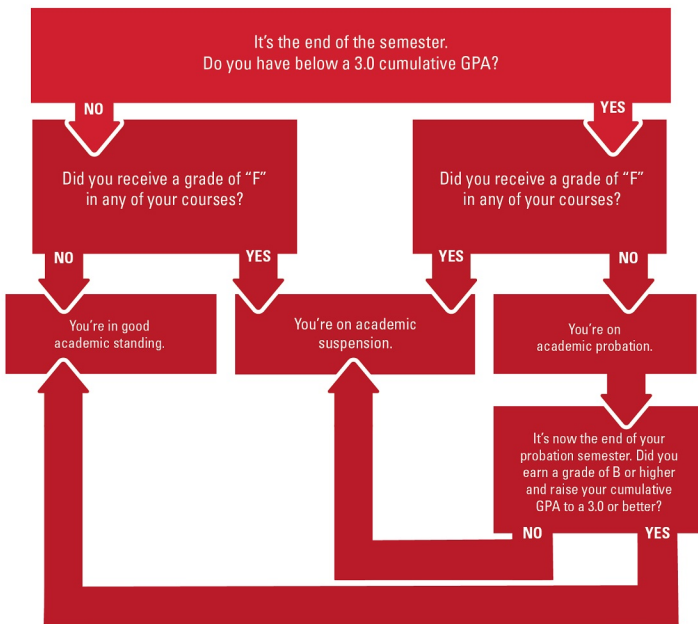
It's the end of the semester.
Do you have below a 3.0 cumulative GPA?

NO

YES

Did you receive a grade of "F" in any of your courses?

Did you receive a grade of "F" in any of your courses?

NO

YES

YES

NO

You're in good academic standing.

You're on academic suspension.

You're on academic probation.

It's now the end of your probation semester. Did you earn a grade of B or higher and raise your cumulative GPA to a 3.0 or better?

NO

YES